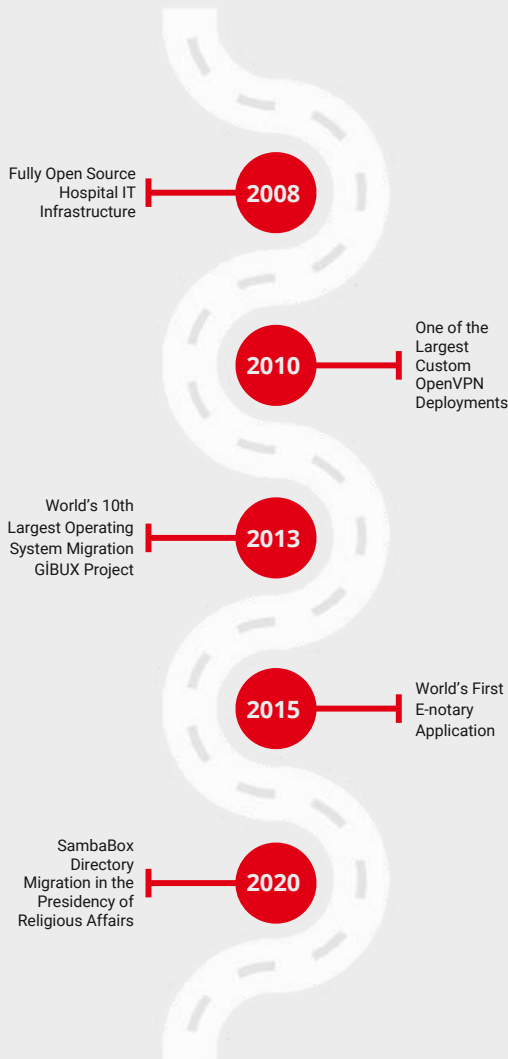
Fully Open Source Hospital IT Infrastructure

2008

2010

One of the Largest Custom OpenVPN Deployments

World’s 10th Largest Operating System Migration GİBUX Project

2013

2015

World’s First E-notary Application

SambaBox Directory Migration in the Presidency of Religious Affairs

2020